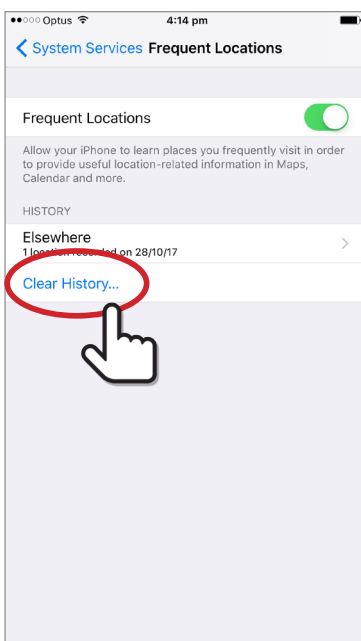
●●○○○ Optus 4:14 pm

System Services Frequent Locations

Frequent Locations

Allow your iPhone to learn places you frequently visit in order to provide useful location-related information in Maps, Calendar and more.

HISTORY

Elsewhere
1 location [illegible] on 28/10/17

Clear History...